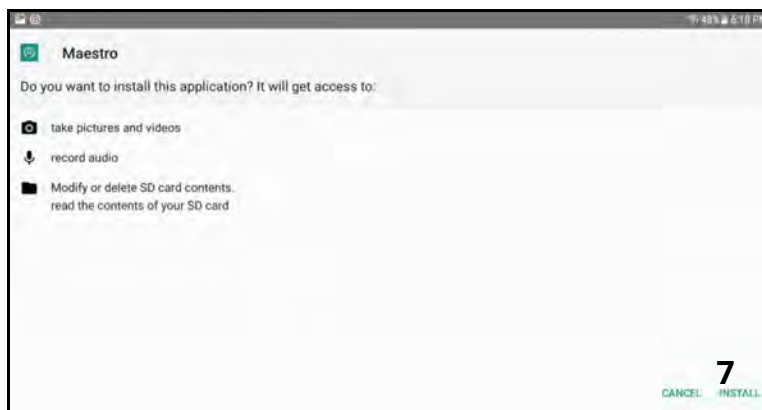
48% 6:10 PM

Maestro

Do you want to install this application? It will get access to:

take pictures and videos

record audio

Modify or delete SD card contents.
read the contents of your SD card

7

CANCEL INSTALL